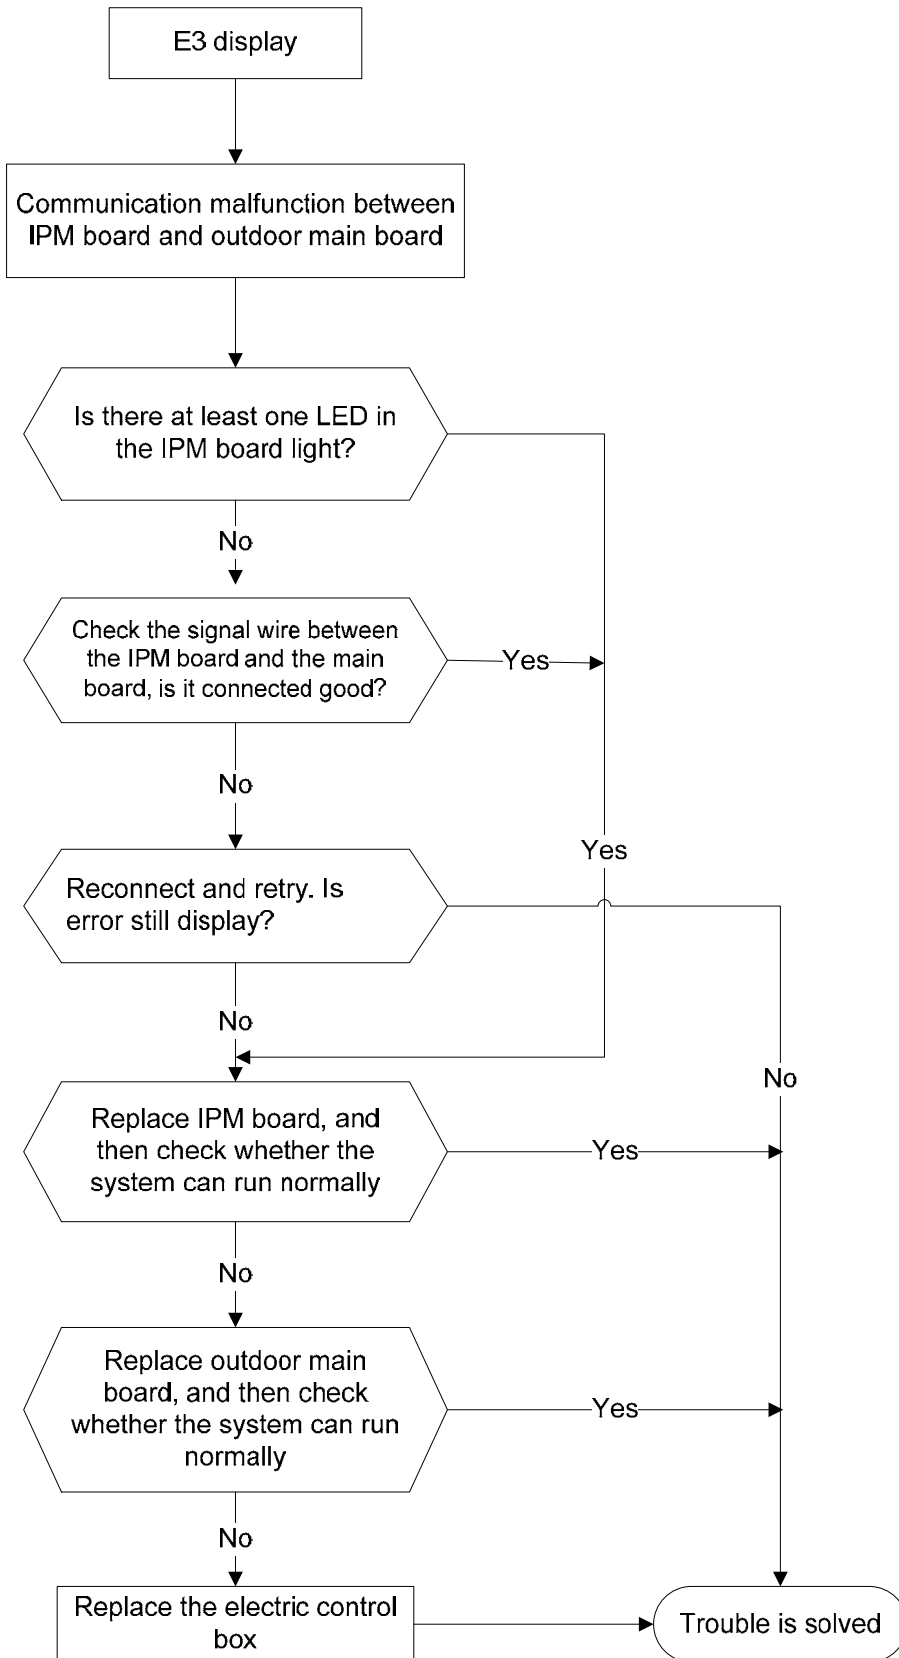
E3 display

Communication malfunction between IPM board and outdoor main board

Is there at least one LED in the IPM board light?

No

Check the signal wire between the IPM board and the main board, is it connected good?

Yes

No

Yes

Reconnect and retry. Is error still display?

No

No

Replace IPM board, and then check whether the system can run normally

Yes

No

Replace outdoor main board, and then check whether the system can run normally

Yes

No

Replace the electric control box

Trouble is solved